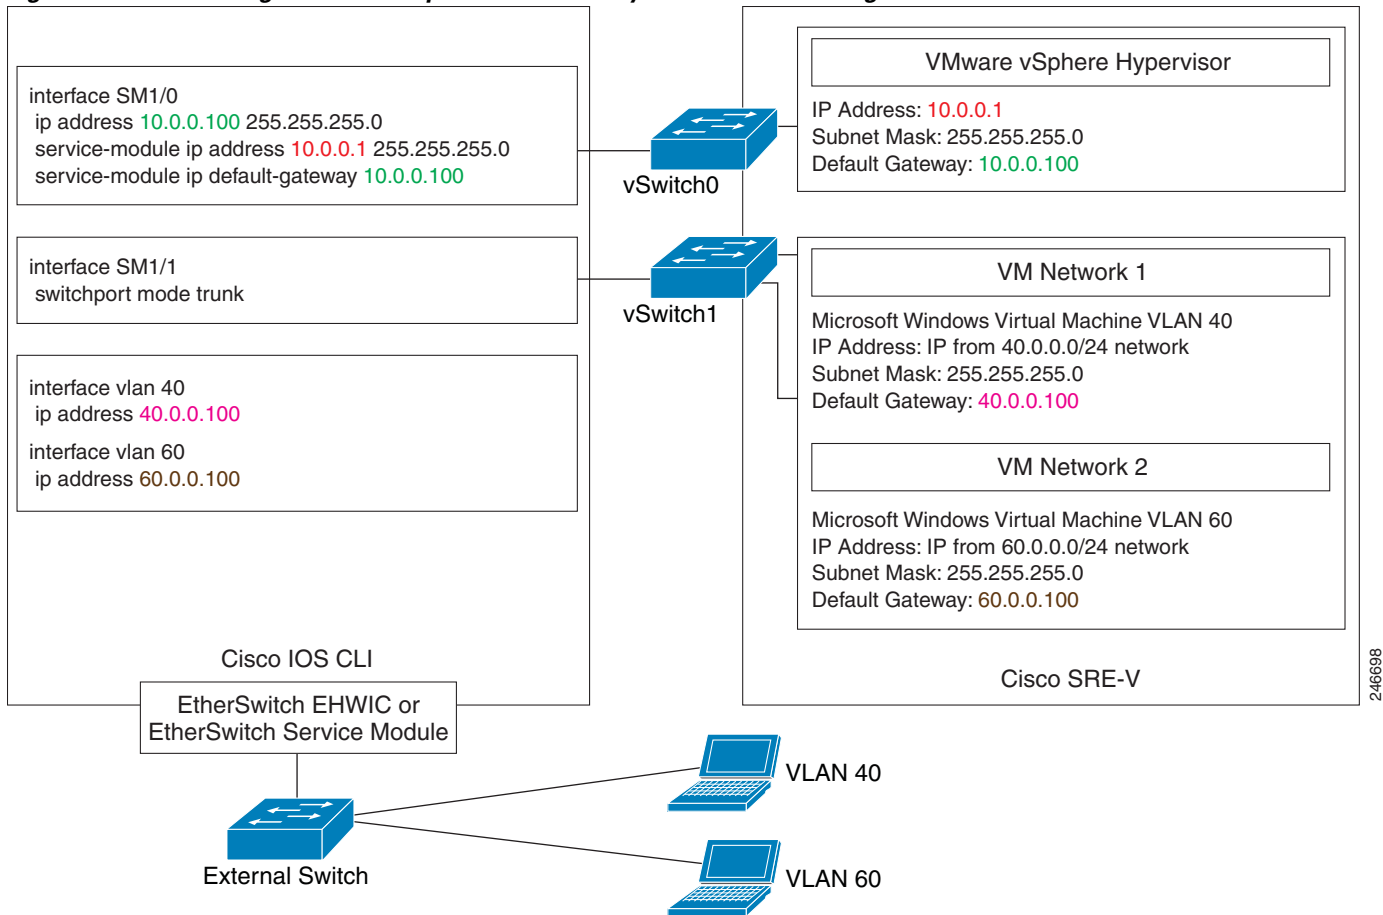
interface SM1/0
ip address 10.0.0.100 255.255.255.0
service-module ip address 10.0.0.1 255.255.255.0
service-module ip default-gateway 10.0.0.100

interface SM1/1
switchport mode trunk

interface vlan 40
ip address 40.0.0.100
interface vlan 60
ip address 60.0.0.100

Cisco IOS CLI

EtherSwitch EHWIC or EtherSwitch Service Module

vSwitch0

vSwitch1

VMware vSphere Hypervisor

IP Address: 10.0.0.1
Subnet Mask: 255.255.255.0
Default Gateway: 10.0.0.100

VM Network 1

Microsoft Windows Virtual Machine VLAN 40
IP Address: IP from 40.0.0.0/24 network
Subnet Mask: 255.255.255.0
Default Gateway: 40.0.0.100

VM Network 2

Microsoft Windows Virtual Machine VLAN 60
IP Address: IP from 60.0.0.0/24 network
Subnet Mask: 255.255.255.0
Default Gateway: 60.0.0.100

Cisco SRE-V

246698

VLAN 40

VLAN 60

External Switch